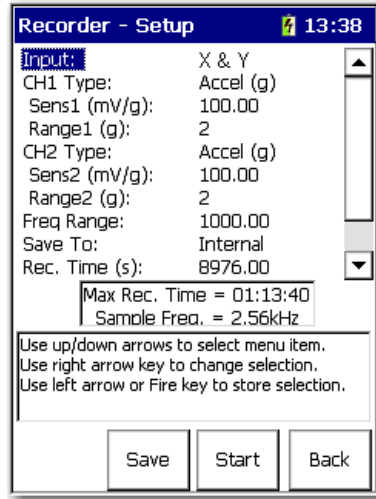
Recorder - Setup 13:38

| | |
|---|---|
| Input: | X & Y |
| CH1 Type: | Accel (g) |
| Sens1 (mV/g): | 100.00 |
| Range1 (g): | 2 |
| CH2 Type: | Accel (g) |
| Sens2 (mV/g): | 100.00 |
| Range2 (g): | 2 |
| Freq Range: | 1000.00 |
| Save To: | Internal |
| Rec. Time (s): | 8976.00 |

Max Rec. Time = 01:13:40
Sample Freq. = 2.56kHz

Use up/down arrows to select menu item.
Use right arrow key to change selection.
Use left arrow or Fire key to store selection.

Save Start Back